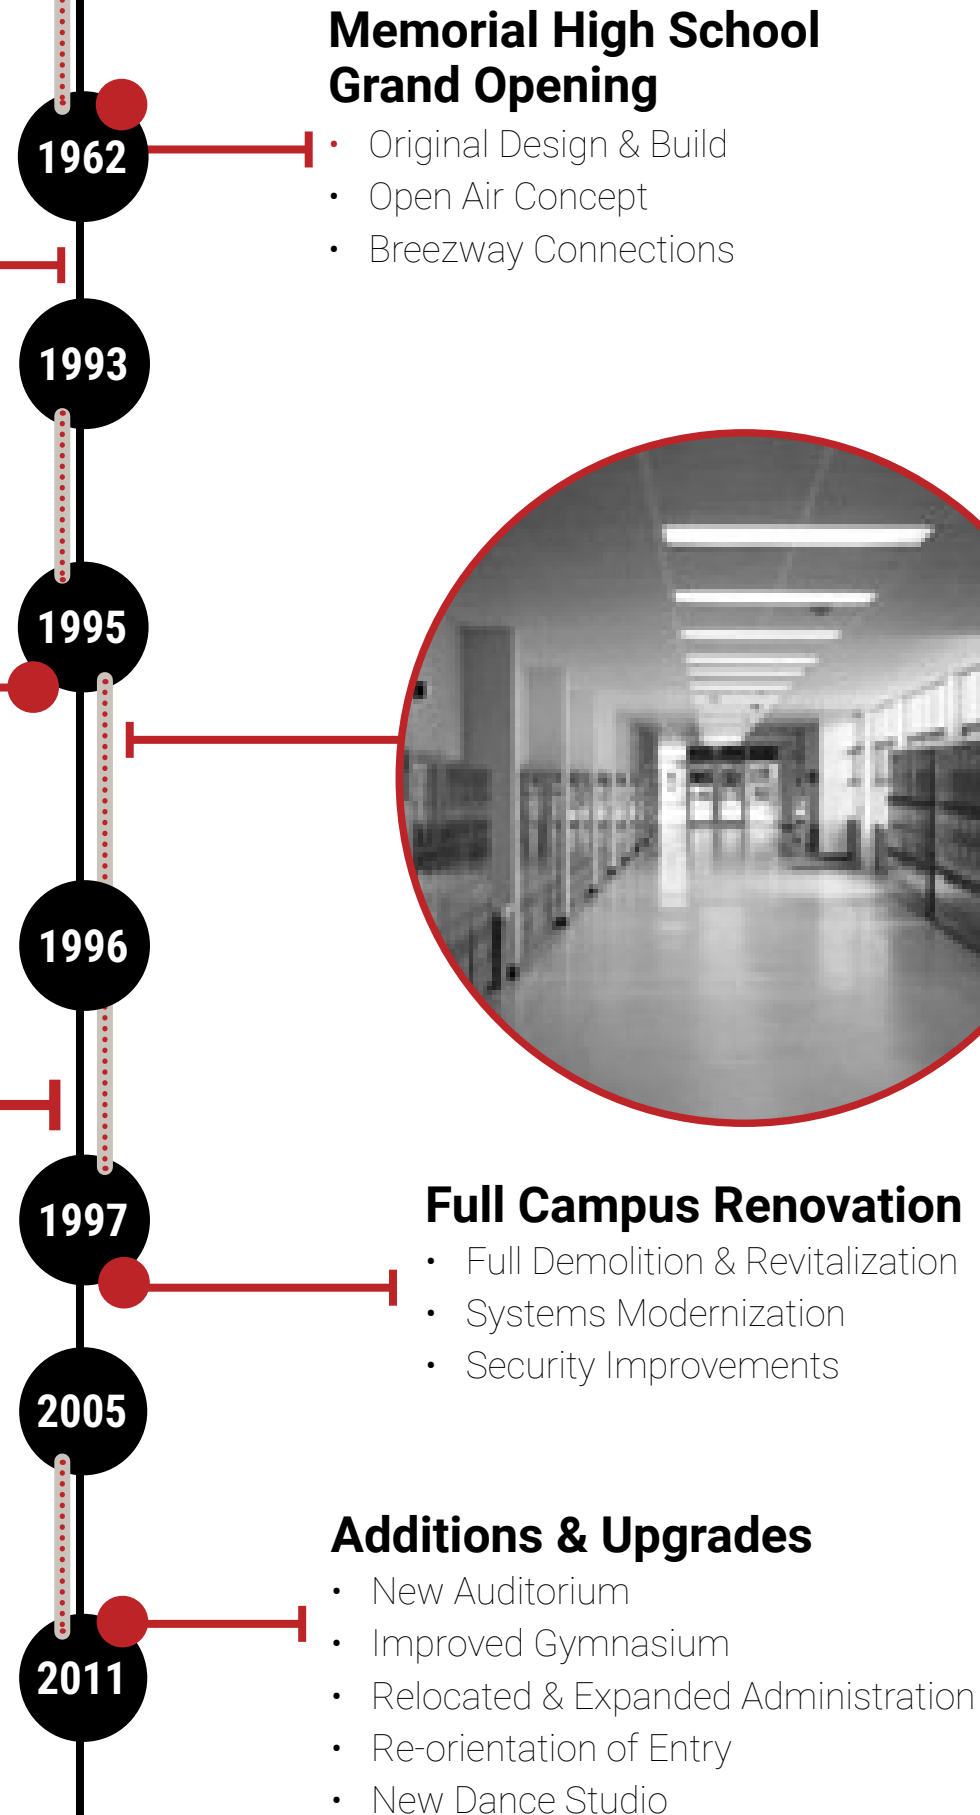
1962

Memorial High School Grand Opening

- Original Design & Build
- Open Air Concept
- Breezway Connections

1993

1995

1996

1997

Full Campus Renovation

- Full Demolition & Revitalization
- Systems Modernization
- Security Improvements

2005

2011

Additions & Upgrades

- New Auditorium
- Improved Gymnasium
- Relocated & Expanded Administration
- Re-orientation of Entry
- New Dance Studio